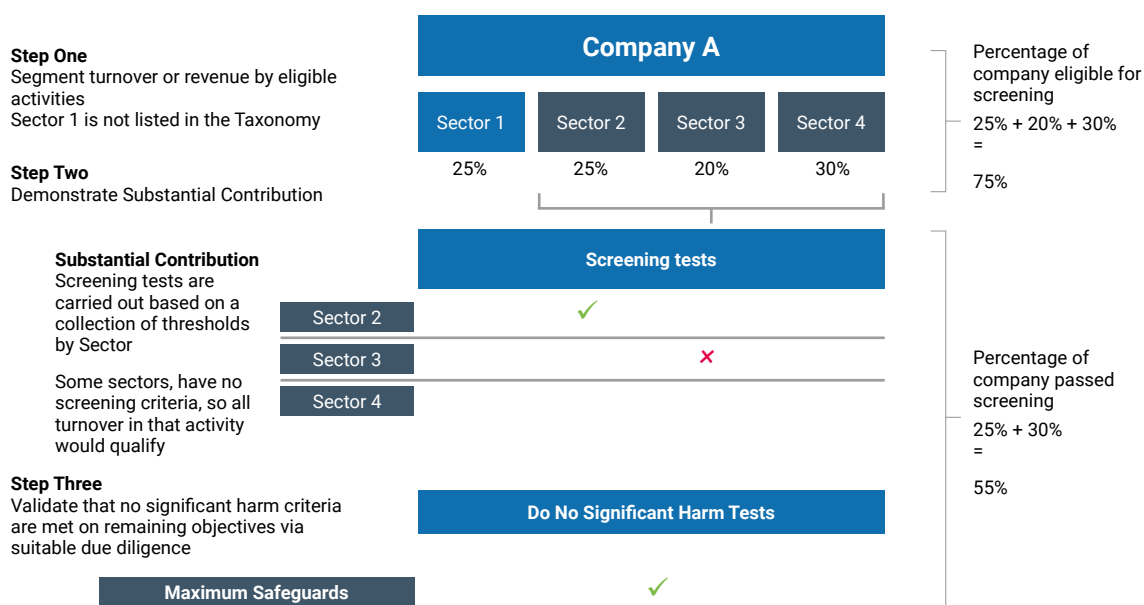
Step One
Segment turnover or revenue by eligible activities
Sector 1 is not listed in the Taxonomy

Company A

Percentage of company eligible for screening
25% + 20% + 30%
=
75%

| Sector 1 | Sector 2 | Sector 3 | Sector 4 |
|---|---|---|---|
| 25% | 25% | 20% | 30% |

Step Two
Demonstrate Substantial Contribution

Substantial Contribution
Screening tests are carried out based on a collection of thresholds by Sector

Some sectors, have no screening criteria, so all turnover in that activity would qualify

Screening tests

Sector 2 ✓
Sector 3 ✗
Sector 4

Percentage of company passed screening
25% + 30%
=
55%

Step Three
Validate that no significant harm criteria are met on remaining objectives via suitable due diligence

Do No Significant Harm Tests

Maximum Safeguards ✓